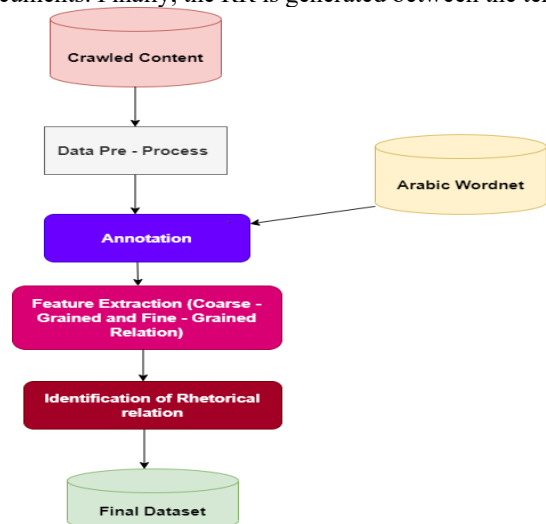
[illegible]cuments. Finally, the RR is generated between the te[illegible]

Crawled Content

Data Pre - Process

Arabic Wordnet

Annotation

Feature Extraction (Coarse - Grained and Fine - Grained Relation)

Identification of Rhetorical relation

Final Dataset